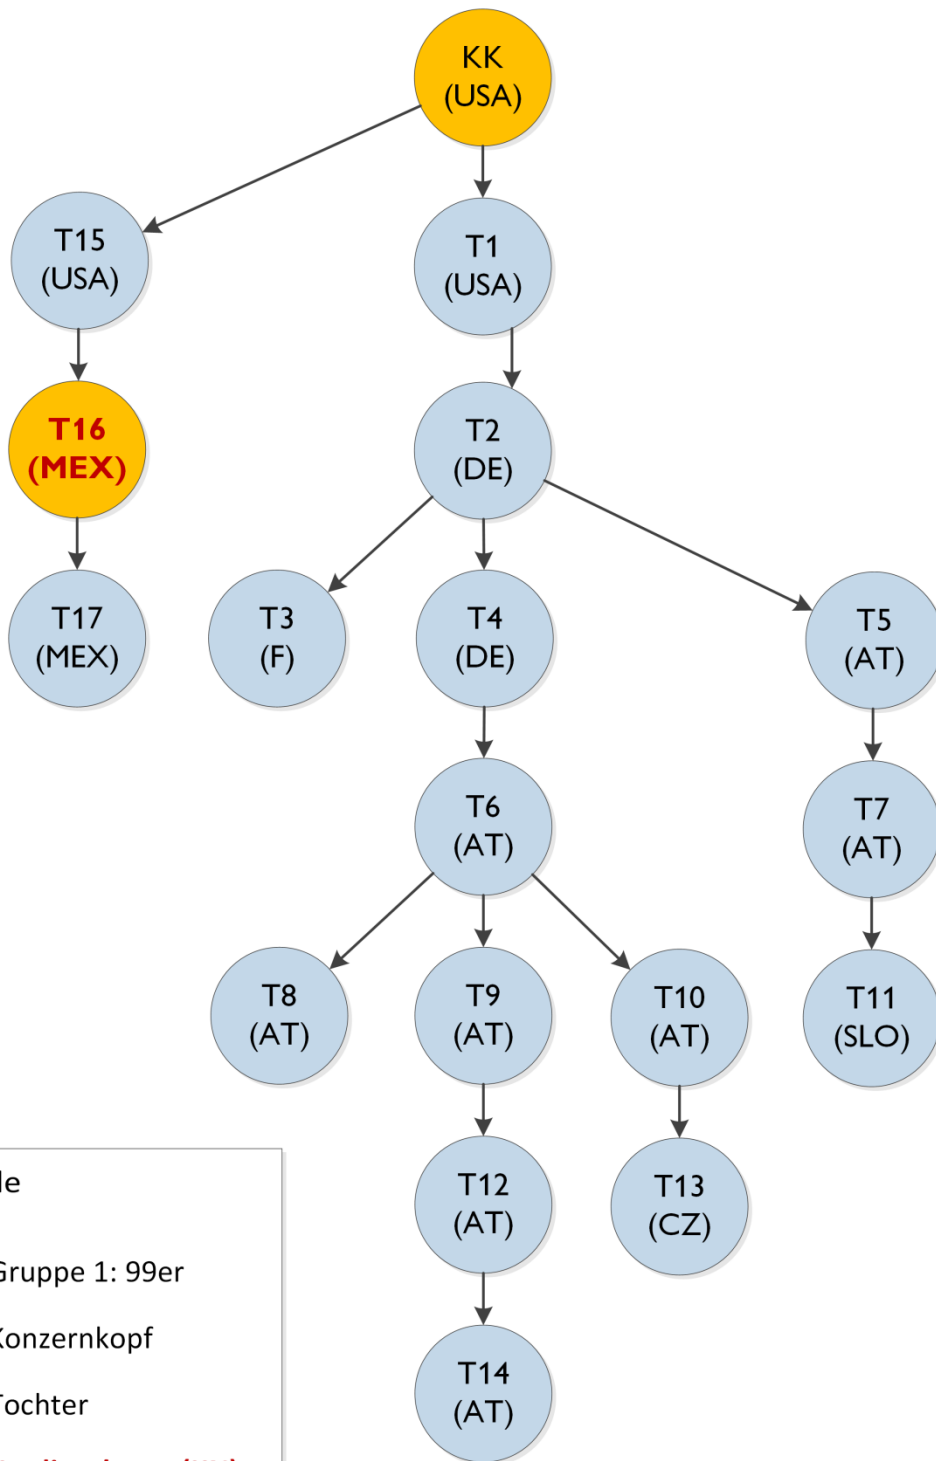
KK
(USA)

T15
(USA)

T1
(USA)

T16
(MEX)

T2
(DE)

T17
(MEX)

T3
(F)

T4
(DE)

T5
(AT)

T6
(AT)

T7
(AT)

T8
(AT)

T9
(AT)

T10
(AT)

T11
(SLO)

T12
(AT)

T13
(CZ)

T14
(AT)

le

Gruppe 1: 99er

Konzernkopf

Tochter

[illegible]